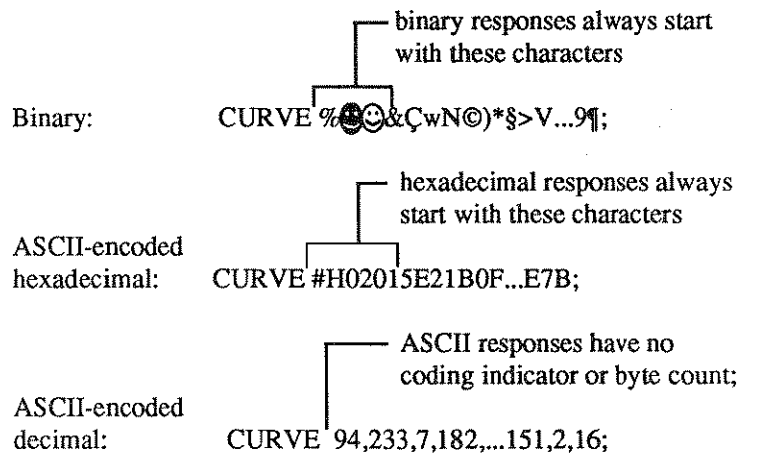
binary responses always start with these characters

Binary: CURVE %☻☺&ÇwN©)*§>V...9¶;

hexadecimal responses always start with these characters

ASCII-encoded hexadecimal: CURVE #H02015E21B0F...E7B;

ASCII responses have no coding indicator or byte count;

ASCII-encoded decimal: CURVE 94,233,7,182,...151,2,16;